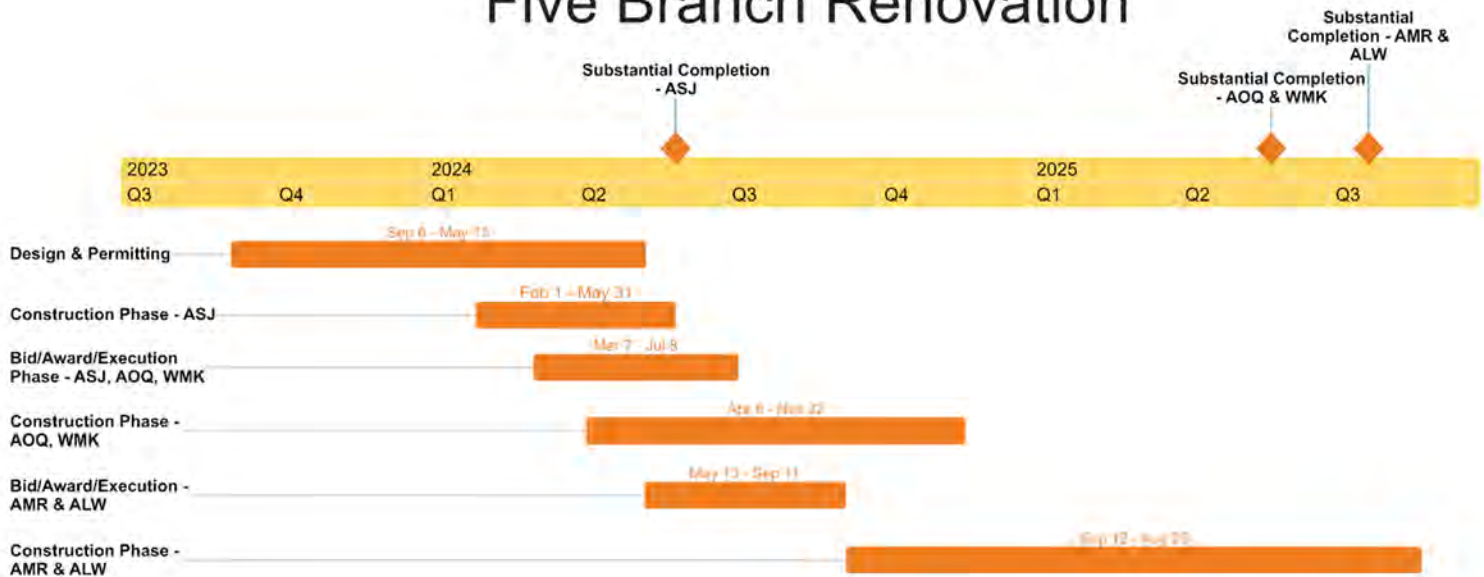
Five Branch Renovation

Substantial Completion - ASJ

Substantial Completion - AMR & ALW

Substantial Completion - AOQ & WMK

2023
Q3
Q4
2024
Q1
Q2
Q3
Q4
2025
Q1
Q2
Q3

Design & Permitting
Sep 6 - May 15

Construction Phase - ASJ
Feb 1 - May 31

Bid/Award/Execution Phase - ASJ, AOQ, WMK
Mar 7 - Jul 8

Construction Phase - AOQ, WMK
Apr 6 - Nov 22

Bid/Award/Execution - AMR & ALW
May 13 - Sep 11

Construction Phase - AMR & ALW
Sep 12 - Aug 29